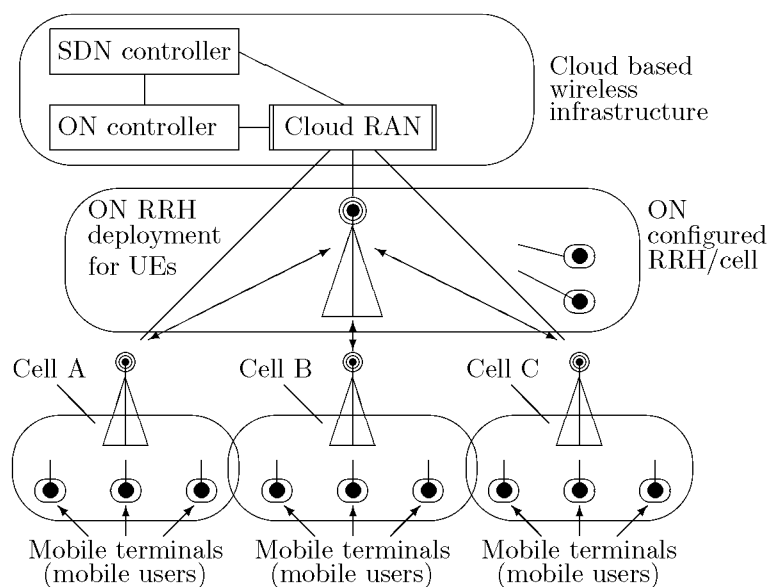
SDN controller

ON controller

Cloud RAN

Cloud based wireless infrastructure

ON RRH deployment for UEs

ON configured RRH/cell

Cell A

Cell B

Cell C

Mobile terminals (mobile users)

Mobile terminals (mobile users)

Mobile terminals (mobile users)